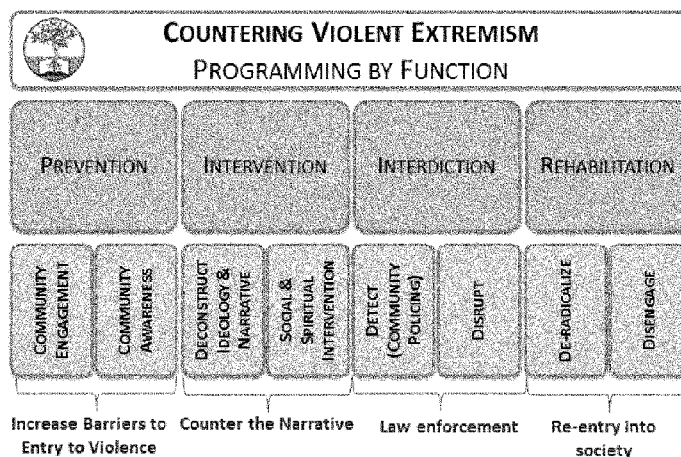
COUNTERING VIOLENT EXTREMISM
PROGRAMMING BY FUNCTION

PREVENTION

INTERVENTION

INTERDICTION

REHABILITATION

COMMUNITY ENGAGEMENT

COMMUNITY AWARENESS

DECONSTRUCT IDEOLOGY & NARRATIVE

SOCIAL & SPIRITUAL INTERVENTION

DETECT (COMMUNITY POLICING)

DISRUPT

DE-RADICALIZE

DISENGAGE

Increase Barriers to Entry to Violence

Counter the Narrative

Law enforcement

Re-entry into society